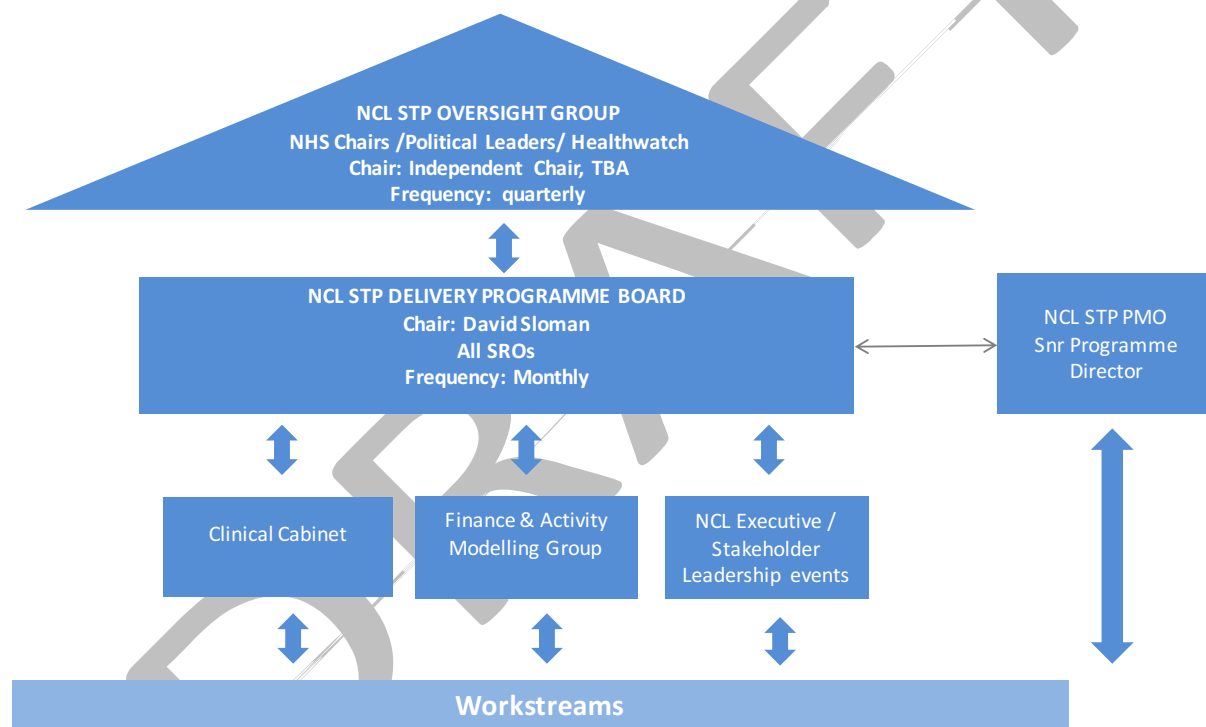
NCL STP OVERSIGHT GROUP
NHS Chairs /Political Leaders/ Healthwatch
Chair: Independent Chair, TBA
Frequency: quarterly

NCL STP DELIVERY PROGRAMME BOARD
Chair: David Sloman
All SROs
Frequency: Monthly

NCL STP PMO
Snr Programme Director

Clinical Cabinet

Finance & Activity Modelling Group

NCL Executive / Stakeholder Leadership events

Workstreams

DRAFT